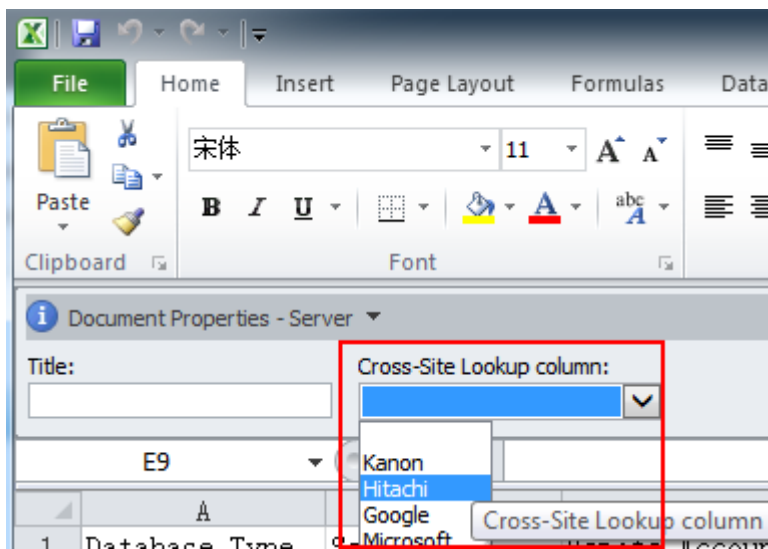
File Home Insert Page Layout Formulas Data

Paste

Clipboard

宋体 11

B I U

abc

Font

Document Properties - Server

Title:

Cross-Site Lookup column:

E9

A

Kanon
Hitachi
Google
Microsoft

Cross-Site Lookup column

1 Database Type